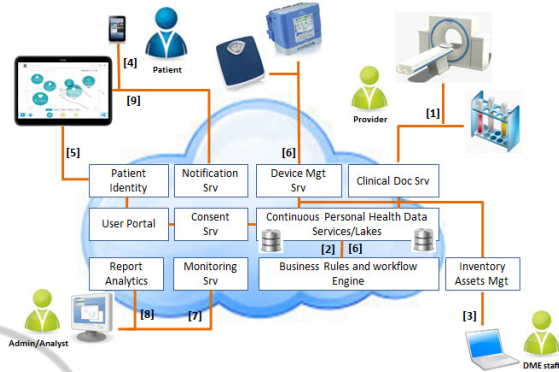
[4]
Patient
[9]
[1]
Provider
[5]
[6]
Patient Identity
Notification Srv
Device Mgt Srv
Clinical Doc Srv
User Portal
Consent Srv
Continuous Personal Health Data Services/Lakes
[2]
[6]
Report Analytics
Monitoring Srv
Business Rules and workflow Engine
Inventory Assets Mgt
[8]
[7]
[3]
Admin/Analyst
DME staff